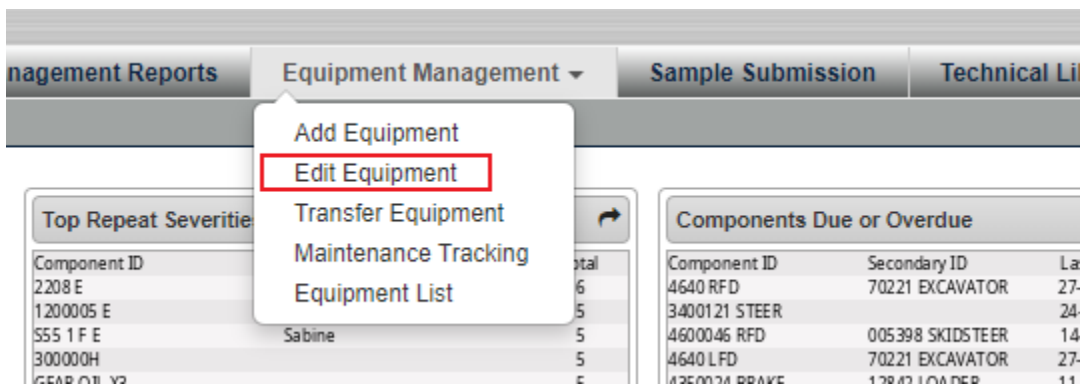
nagement Reports | Equipment Management ▾ | Sample Submission | Technical Li

Add Equipment
Edit Equipment
Transfer Equipment
Maintenance Tracking
Equipment List

Top Repeat Severitie

| Component ID | | otal |
|---|---|---|
| 2208 E | | 6 |
| 1200005 E | | 5 |
| S55 1 F E | Sabine | 5 |
| 300000H | | 5 |
| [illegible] | | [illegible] |

Components Due or Overdue

| Component ID | Secondary ID | La |
|---|---|---|
| 4640 RFD | 70221 EXCAVATOR | 27- |
| 3400121 STEER | | 24- |
| 4600046 RFD | 005398 SKIDSTEER | 14- |
| 4640 LFD | 70221 EXCAVATOR | 27- |
| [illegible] | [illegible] | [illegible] |